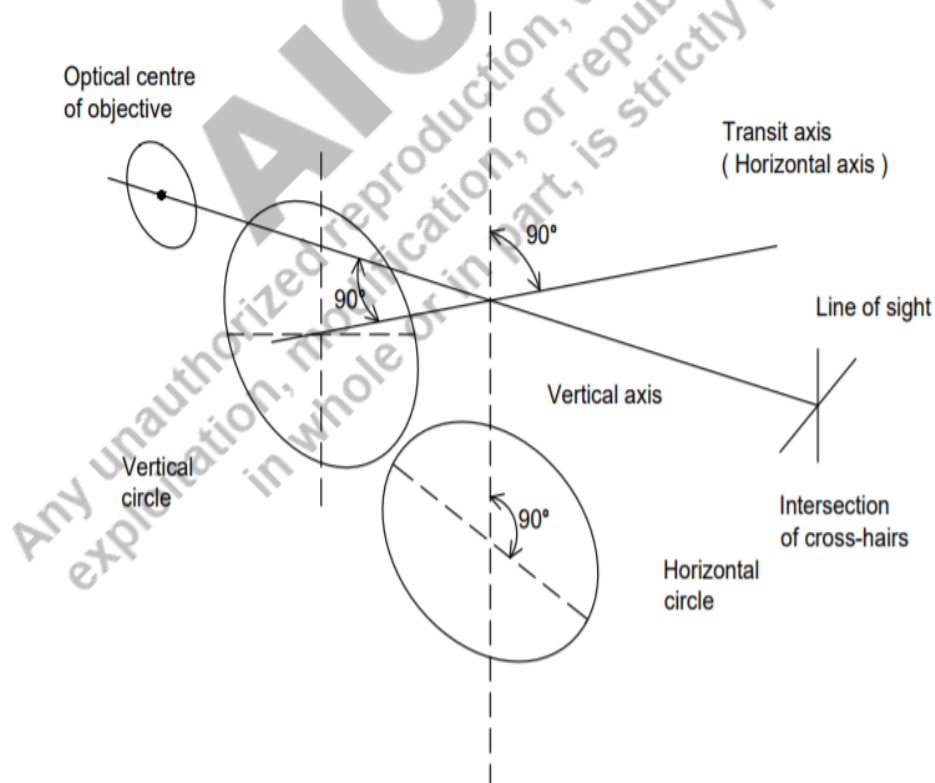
Optical centre of objective

Transit axis ( Horizontal axis )

90°

90°

Line of sight

Vertical axis

Vertical circle

90°

Intersection of cross-hairs

Horizontal circle

AIO

Any unauthorized reproduction, modification, or republication, exploitation, in whole or in part, is strictly